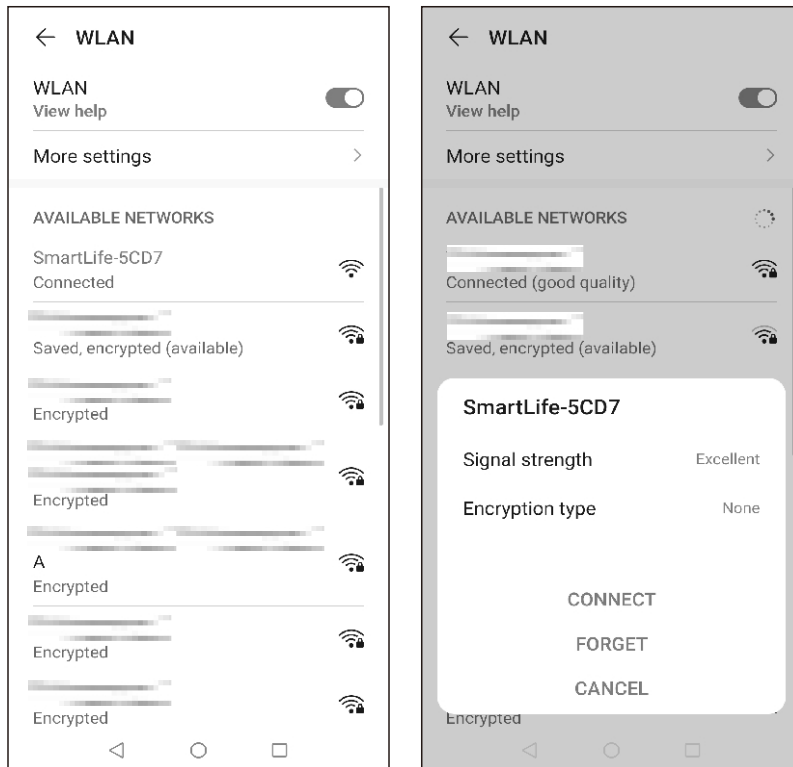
← WLAN

WLAN
View help

More settings >

AVAILABLE NETWORKS

SmartLife-5CD7
Connected

Saved, encrypted (available)

Encrypted

Encrypted

A
Encrypted

Encrypted

Encrypted

← WLAN

WLAN
View help

More settings >

AVAILABLE NETWORKS

Connected (good quality)

Saved, encrypted (available)

SmartLife-5CD7

Signal strength Excellent

Encryption type None

CONNECT

FORGET

CANCEL

Encrypted